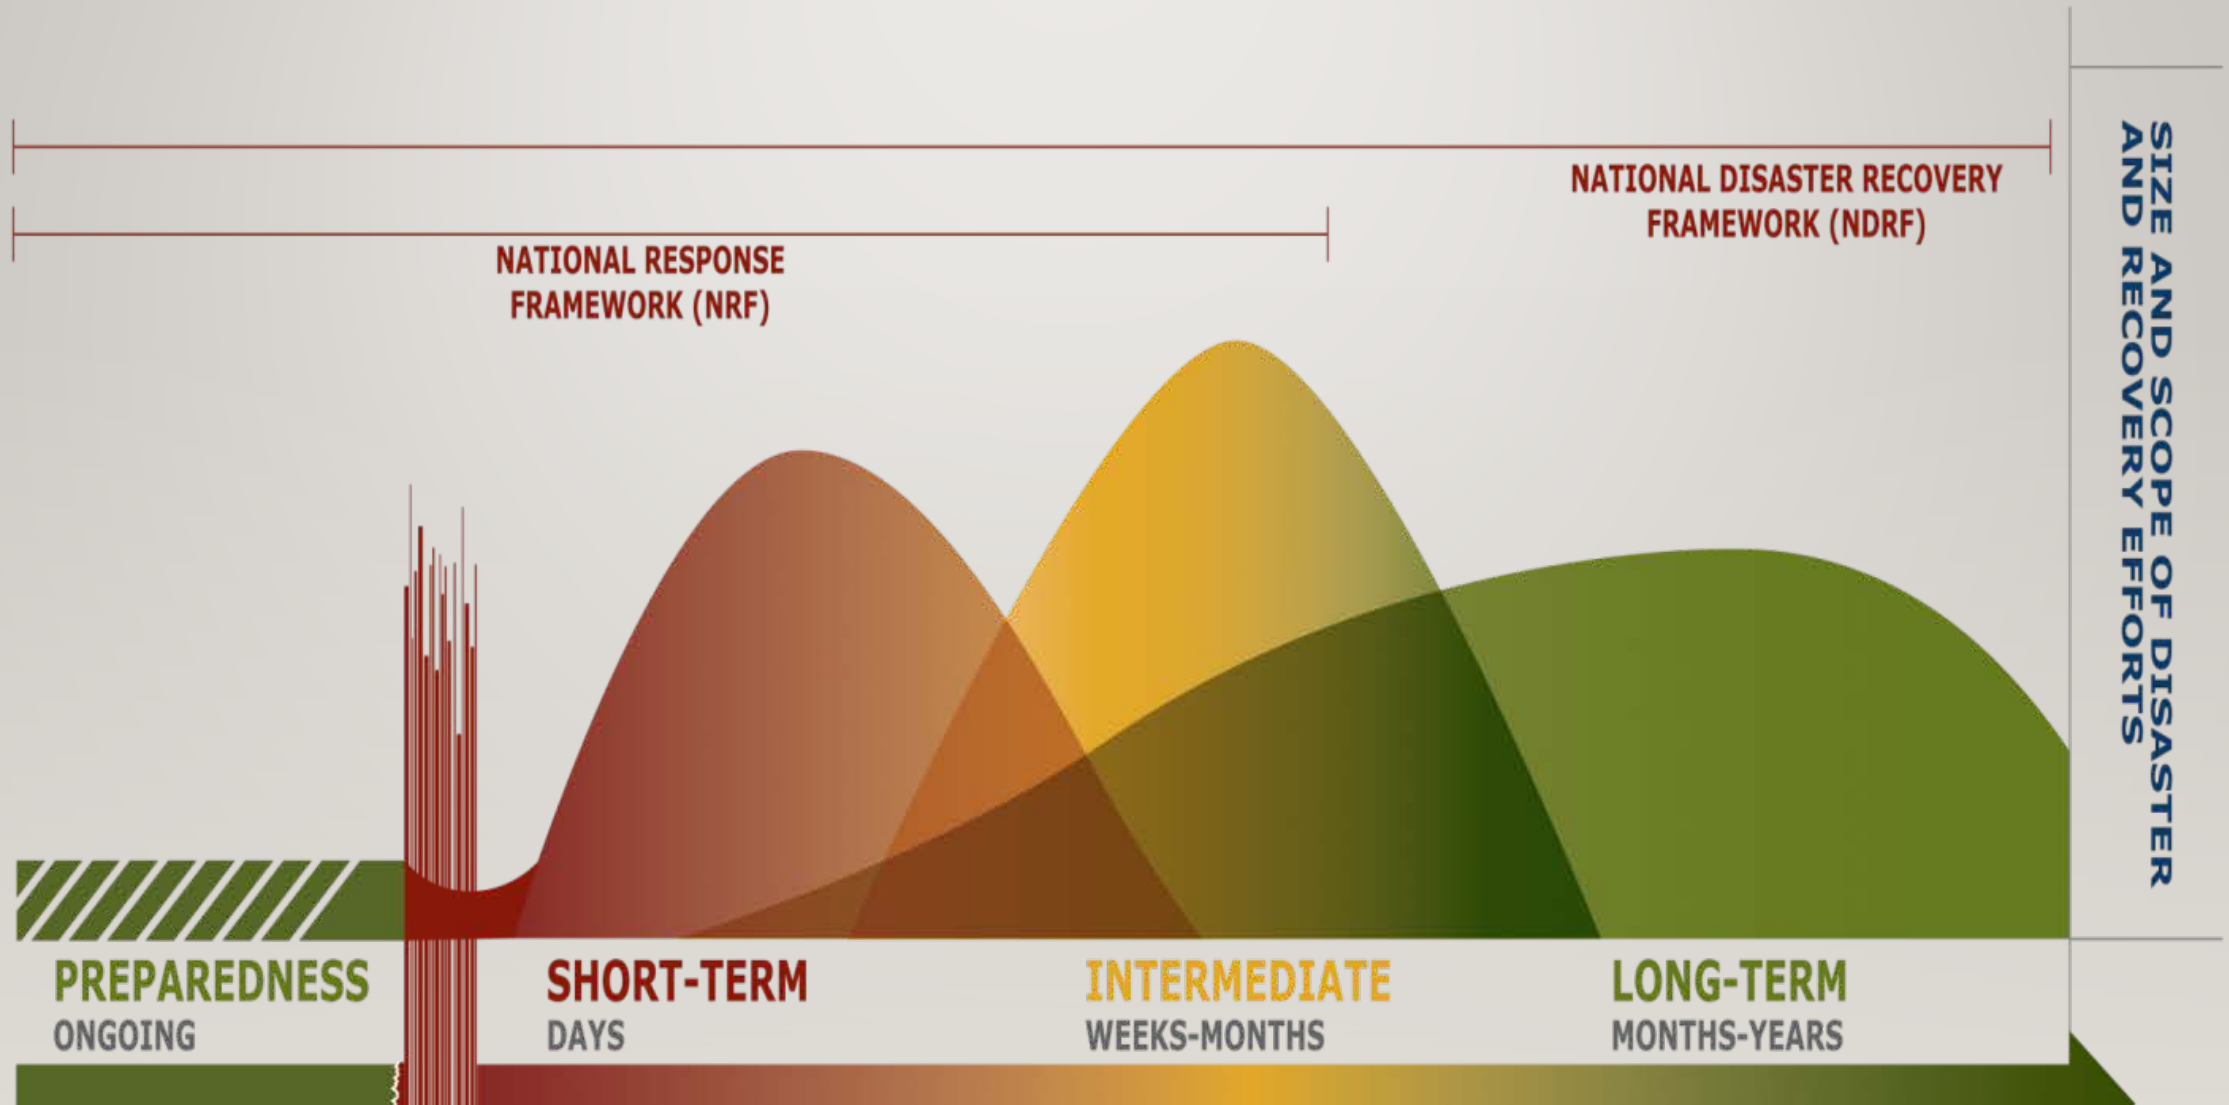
NATIONAL DISASTER RECOVERY FRAMEWORK (NDRF)

NATIONAL RESPONSE FRAMEWORK (NRF)

SIZE AND SCOPE OF DISASTER AND RECOVERY EFFORTS

PREPAREDNESS
ONGOING

SHORT-TERM
DAYS

INTERMEDIATE
WEEKS-MONTHS

LONG-TERM
MONTHS-YEARS